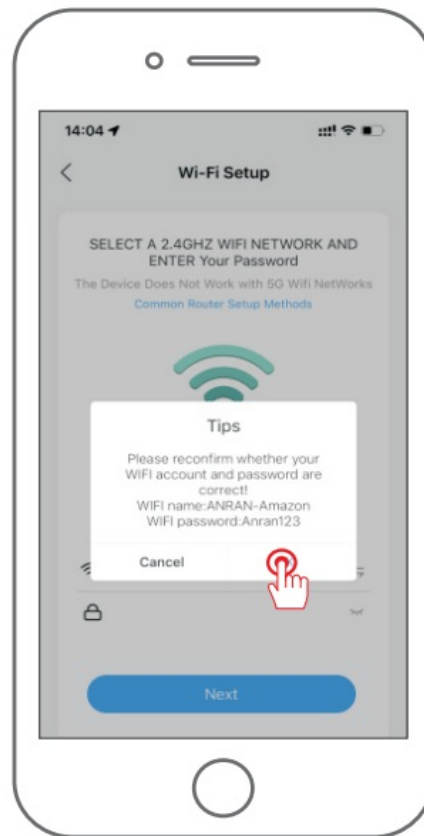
14:04

Wi-Fi Setup

SELECT A 2.4GHZ WIFI NETWORK AND ENTER Your Password

The Device Does Not Work with 5G Wifi NetWorks

Common Router Setup Methods

Tips

Please reconfirm whether your WIFI account and password are correct!

WIFI name:ANRAN-Amazon

WIFI password:Anran123

Cancel

Next